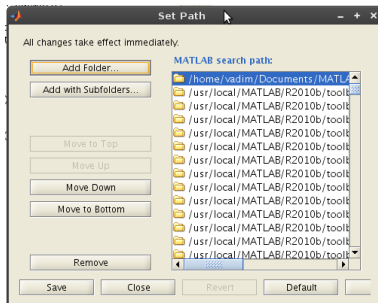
Set Path

All changes take effect immediately.

Add Folder...

Add with Subfolders...

Move to Top

Move Up

Move Down

Move to Bottom

Remove

MATLAB search path:

/home/vadim/Documents/MATLA

/usr/local/MATLAB/R2010b/toolb

/usr/local/MATLAB/R2010b/toolb

/usr/local/MATLAB/R2010b/toolb

/usr/local/MATLAB/R2010b/toolb

/usr/local/MATLAB/R2010b/toolb

/usr/local/MATLAB/R2010b/toolb

/usr/local/MATLAB/R2010b/toolb

/usr/local/MATLAB/R2010b/toolb

/usr/local/MATLAB/R2010b/toolb

/usr/local/MATLAB/R2010b/toolb

/usr/local/MATLAB/R2010b/toolb

/usr/local/MATLAB/R2010b/toolb

/usr/local/MATLAB/R2010b/toolb

Save

Close

Revert

Default